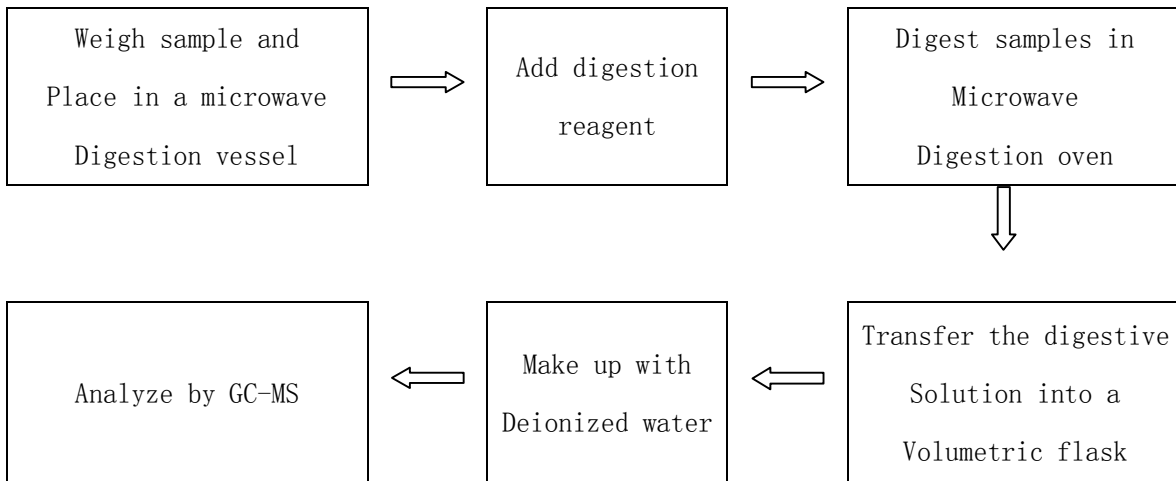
Weigh sample and Place in a microwave Digestion vessel

Add digestion reagent

Digest samples in Microwave Digestion oven

Transfer the digestive Solution into a Volumetric flask

Make up with Deionized water

Analyze by GC-MS